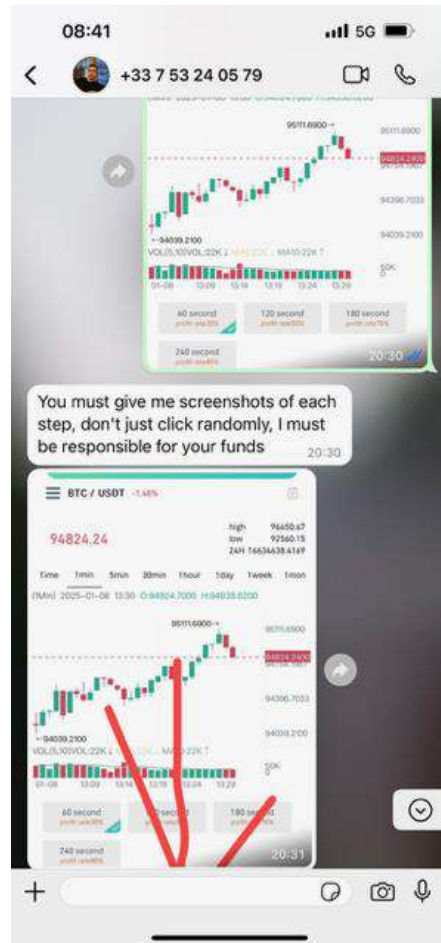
08:41

5G

+33 7 53 24 05 79

95111.6900

95111.6900

94824.2400

94396.7033

←94039.2100

94039.2100

VOL(5,10)VOL:22K↓ MA5:22K↑ MA10:22K↑

50K

01-08 13:09 13:14 13:19 13:24 13:29

60 second
profit rate30%

120 second
profit rate50%

180 second
profit rate75%

240 second
profit rate95%

20:30

You must give me screenshots of each step, don't just click randomly, I must be responsible for your funds

20:30

BTC / USDT -1.46%

94824.24

high 96650.67
low 92560.15
24H 16634638.4169

Time 1min 5min 30min 1hour 1day 1week 1mon

(1Min) 2025-01-08 13:30 O:94824.7000 H:94938.6200

95111.6900

95111.6900

94824.2400

94396.7033

←94039.2100

94039.2100

VOL(5,10)VOL:22K↓ MA5:22K↑ MA10:22K↑

50K

01-08 13:09 13:14 13:19 13:24 13:29

60 second
profit rate30%

120 second
profit rate50%

180 second
profit rate75%

240 second
profit rate95%

20:31